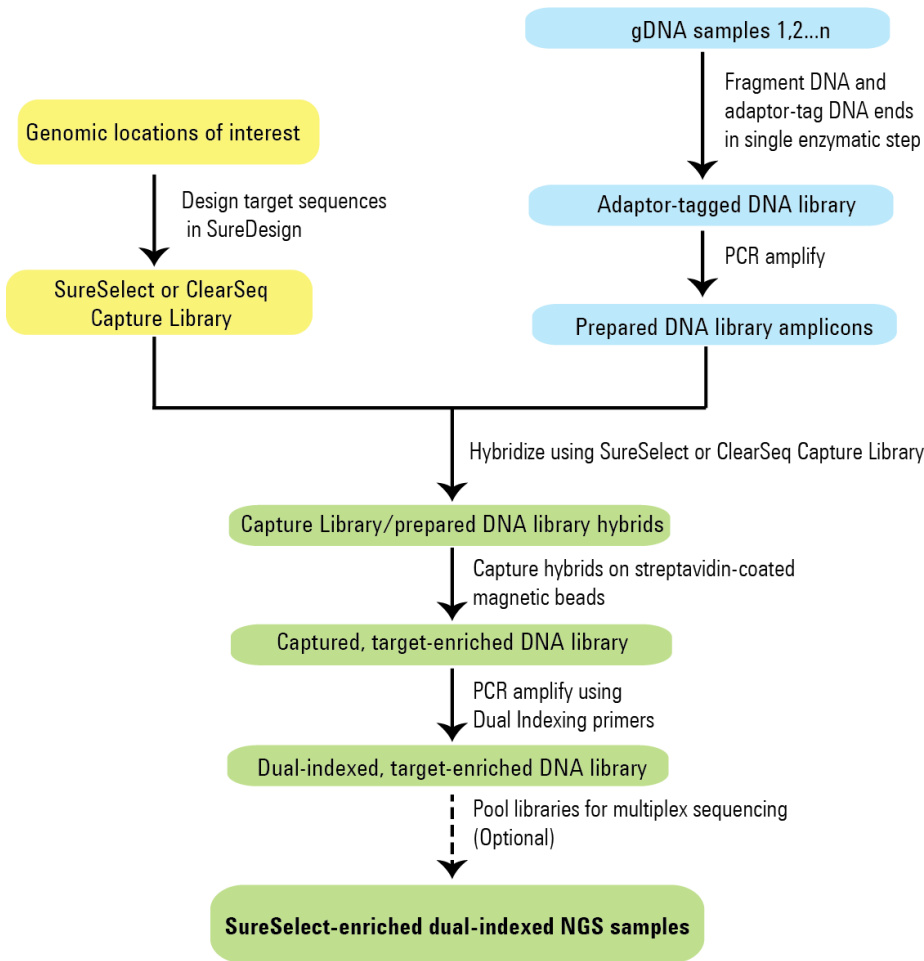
gDNA samples 1,2...n

Fragment DNA and adaptor-tag DNA ends in single enzymatic step

Genomic locations of interest

Design target sequences in SureDesign

Adaptor-tagged DNA library

PCR amplify

SureSelect or ClearSeq Capture Library

Prepared DNA library amplicons

Hybridize using SureSelect or ClearSeq Capture Library

Capture Library/prepared DNA library hybrids

Capture hybrids on streptavidin-coated magnetic beads

Captured, target-enriched DNA library

PCR amplify using Dual Indexing primers

Dual-indexed, target-enriched DNA library

Pool libraries for multiplex sequencing (Optional)

SureSelect-enriched dual-indexed NGS samples